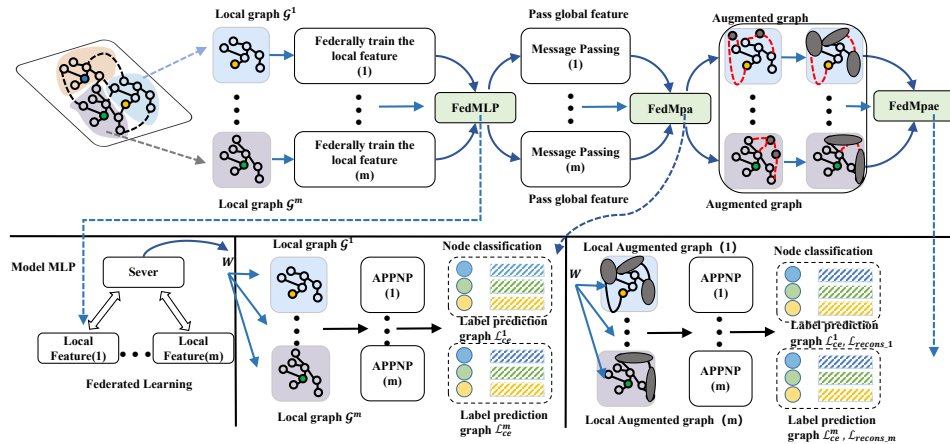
Local graph $\mathcal{G}^1$

Local graph $\mathcal{G}^m$

Federally train the local feature (1)

Federally train the local feature (m)

FedMLP

Pass global feature

Message Passing (1)

Message Passing (m)

Pass global feature

FedMpa

Augmented graph

Augmented graph

FedMpae

Model MLP

Sever

$W$

Local Feature(1)

Local Feature(m)

Federated Learning

Local graph $\mathcal{G}^1$

APPNP (1)

APPNP (m)

Local graph $\mathcal{G}^m$

Node classification

Label prediction graph $\mathcal{L}_{ce}^1$

Label prediction graph $\mathcal{L}_{ce}^m$

Local Augmented graph (1)

$W$

APPNP (1)

APPNP (m)

Local Augmented graph (m)

Node classification

Label prediction graph $\mathcal{L}_{ce}^1$, $\mathcal{L}_{recons\_1}$

Label prediction graph $\mathcal{L}_{ce}^m$ , $\mathcal{L}_{recons\_m}$